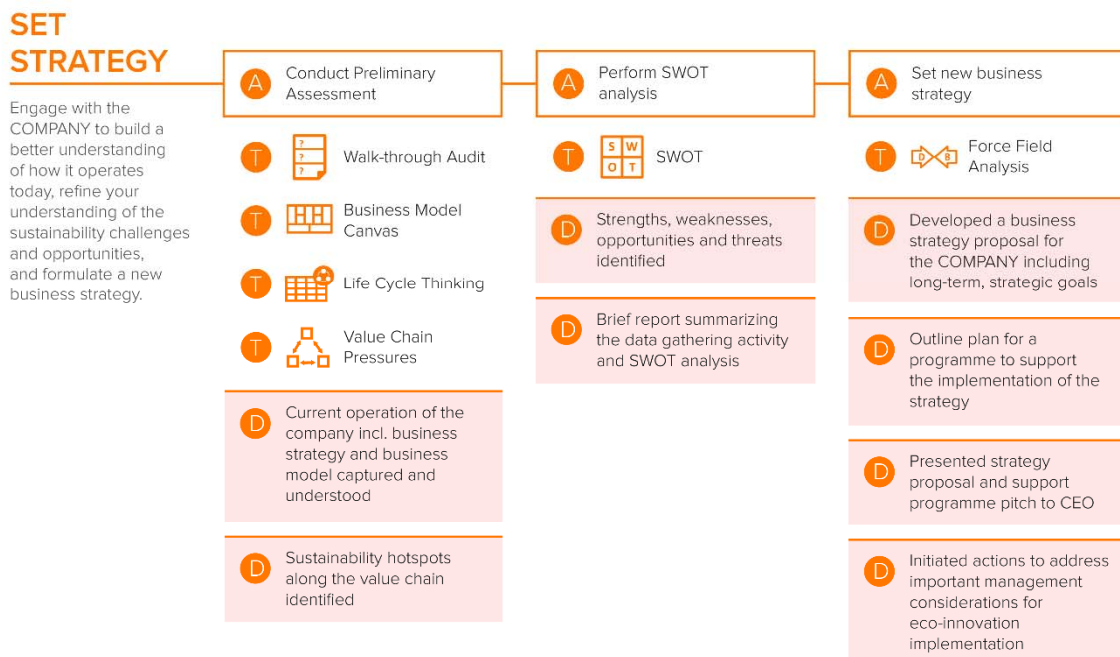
SET STRATEGY

Engage with the COMPANY to build a better understanding of how it operates today, refine your understanding of the sustainability challenges and opportunities, and formulate a new business strategy.

A Conduct Preliminary Assessment

T Walk-through Audit

T Business Model Canvas

T Life Cycle Thinking

T Value Chain Pressures

D Current operation of the company incl. business strategy and business model captured and understood

D Sustainability hotspots along the value chain identified

A Perform SWOT analysis

T SWOT

D Strengths, weaknesses, opportunities and threats identified

D Brief report summarizing the data gathering activity and SWOT analysis

A Set new business strategy

T Force Field Analysis

D Developed a business strategy proposal for the COMPANY including long-term, strategic goals

D Outline plan for a programme to support the implementation of the strategy

D Presented strategy proposal and support programme pitch to CEO

D Initiated actions to address important management considerations for eco-innovation implementation